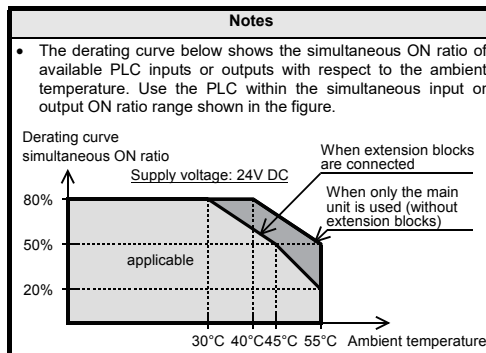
Notes

• The derating curve below shows the simultaneous ON ratio of available PLC inputs or outputs with respect to the ambient temperature. Use the PLC within the simultaneous input or output ON ratio range shown in the figure.

Derating curve
simultaneous ON ratio

Supply voltage: 24V DC

When extension blocks are connected

When only the main unit is used (without extension blocks)

80%

50%

applicable

20%

30°C 40°C 45°C 55°C Ambient temperature